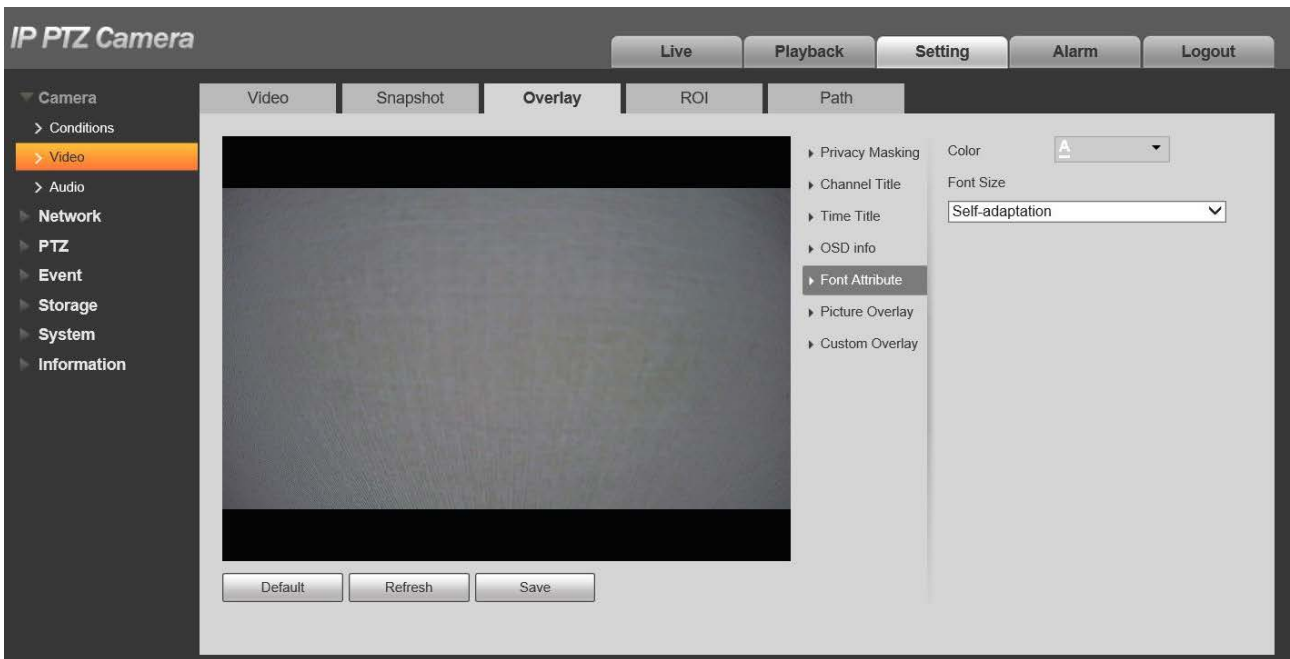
IP PTZ Camera

Live
Playback
Setting
Alarm
Logout

Camera
> Conditions
> Video
> Audio
Network
PTZ
Event
Storage
System
Information

Video
Snapshot
Overlay
ROI
Path

Privacy Masking
Channel Title
Time Title
OSD info
Font Attribute
Picture Overlay
Custom Overlay

Color
A
Font Size
Self-adaptation

Default
Refresh
Save